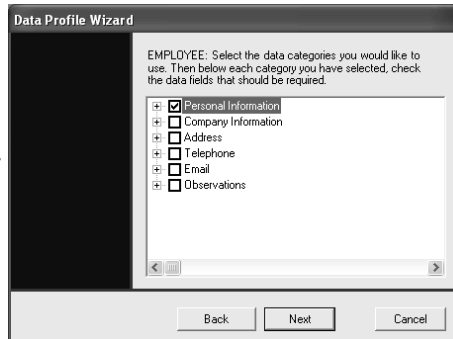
Data Profile Wizard

EMPLOYEE: Select the data categories you would like to use. Then below each category you have selected, check the data fields that should be required.

Personal Information
Company Information
Address
Telephone
Email
Observations

Back
Next
Cancel